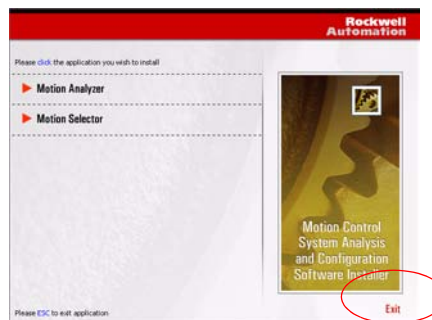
Rockwell Automation

Please click the application you wish to install

Motion Analyzer

Motion Selector

Motion Control System Analysis and Configuration Software Installer

Please ESC to exit application

Exit